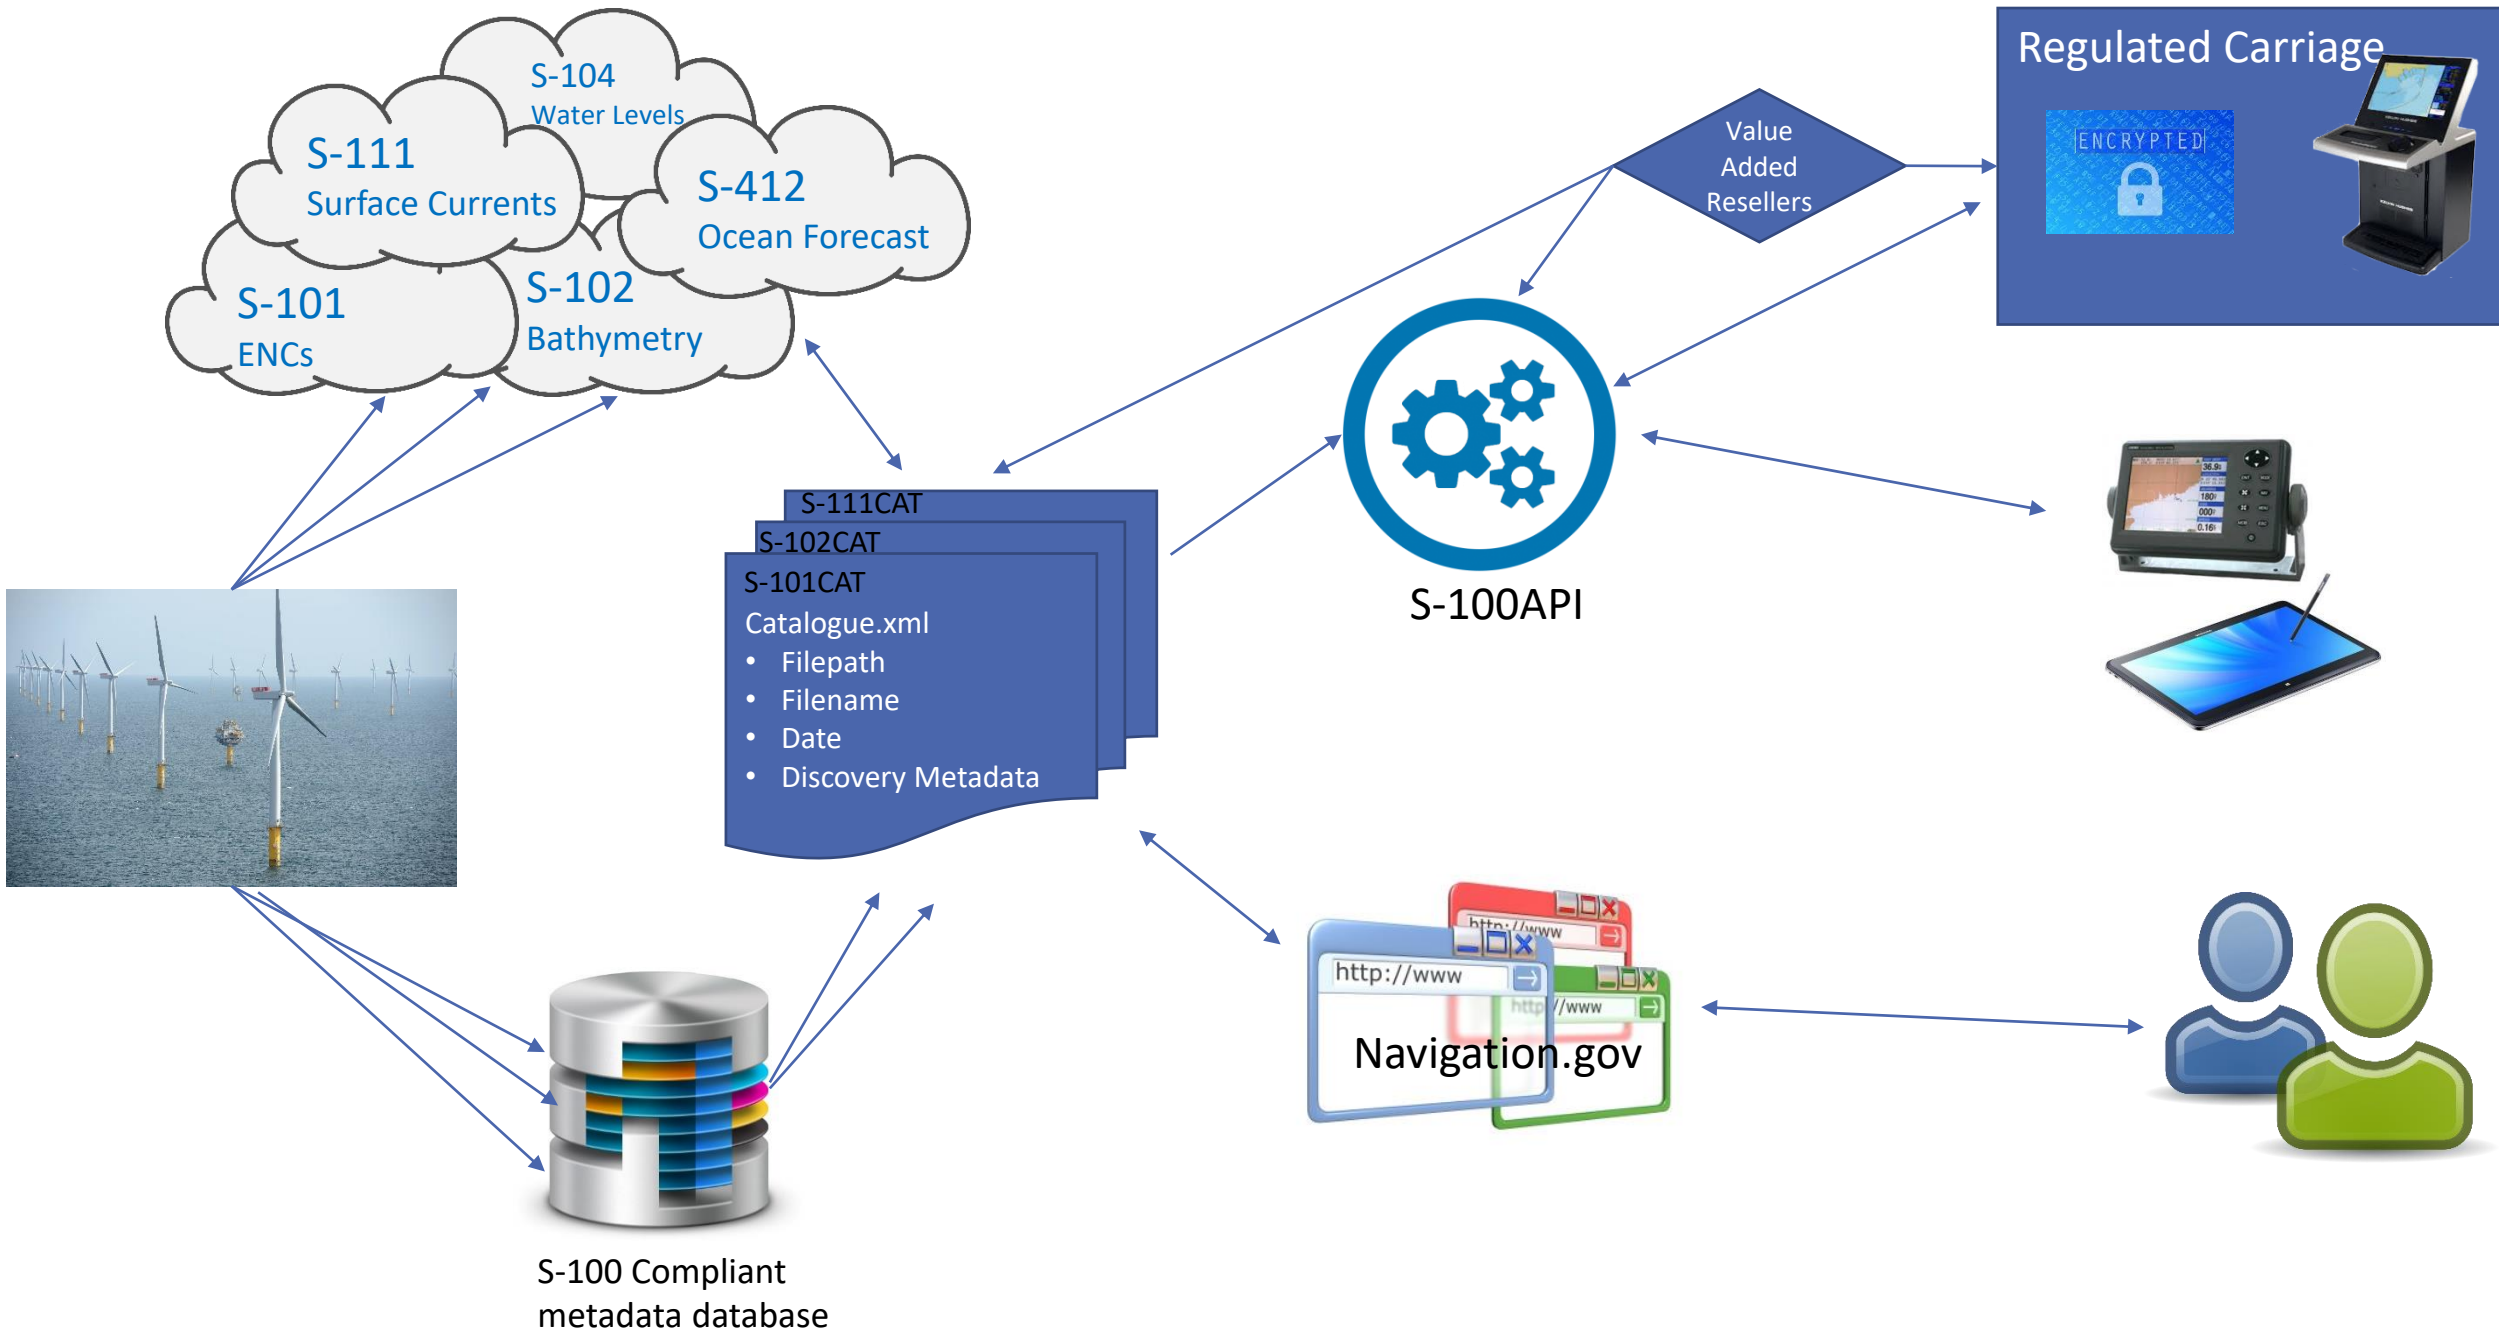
S-104
Water Levels

S-111
Surface Currents

S-412
Ocean Forecast

S-101
ENCs

S-102
Bathymetry

Value Added Resellers

Regulated Carriage

ENCRYPTED

S-111CAT
S-102CAT
S-101CAT
Catalogue.xml
• Filepath
• Filename
• Date
• Discovery Metadata

S-100API

http://www
http://www
http://www
Navigation.gov

S-100 Compliant metadata database